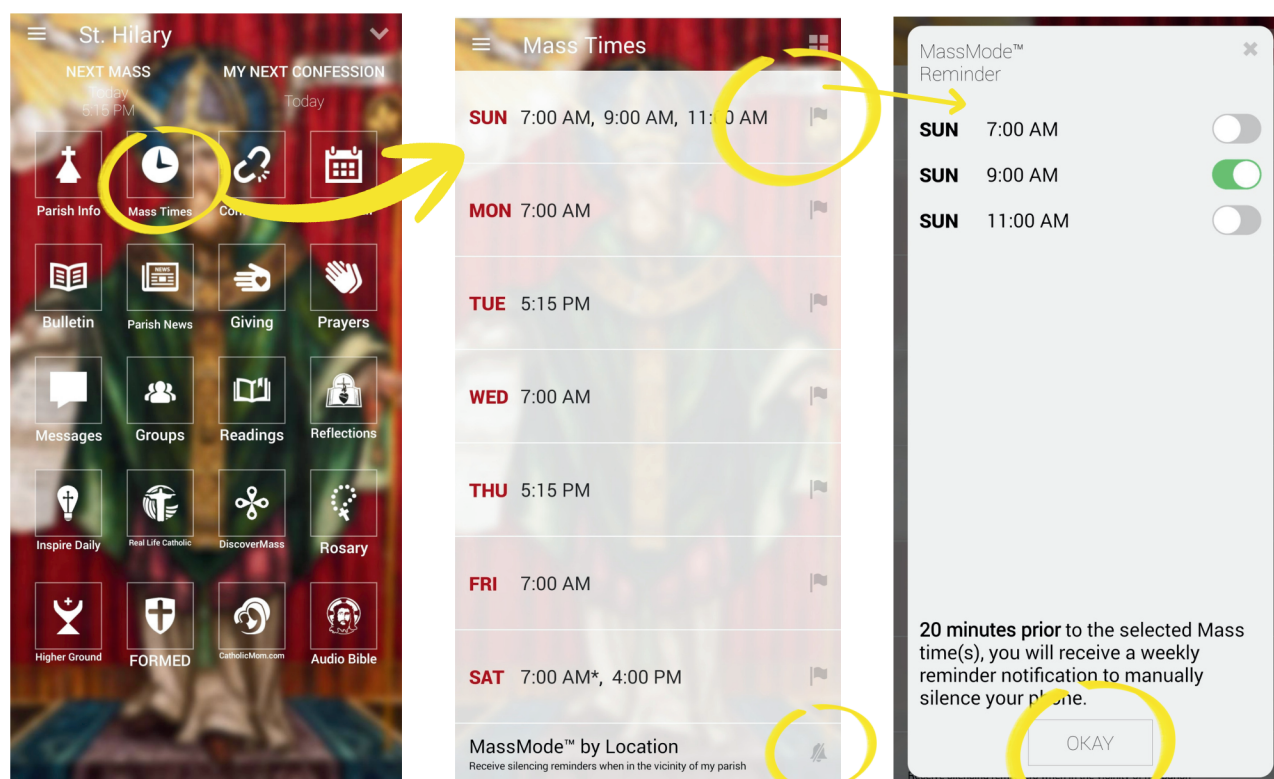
St. Hilary

NEXT MASS
Today
6:15 PM

MY NEXT CONFESSION
Today

Parish Info
Mass Times
Co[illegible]
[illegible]

Bulletin
Parish News
Giving
Prayers

Messages
Groups
Readings
Reflections

Inspire Daily
Real Life Catholic
DiscoverMass
Rosary

Higher Ground
FORMED
CatholicMom.com
Audio Bible

Mass Times

SUN 7:00 AM, 9:00 AM, 11:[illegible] AM

MON 7:00 AM

TUE 5:15 PM

WED 7:00 AM

THU 5:15 PM

FRI 7:00 AM

SAT 7:00 AM*, 4:00 PM

MassMode™ by Location
Receive silencing reminders when in the vicinity of my parish

MassMode™ Reminder

SUN 7:00 AM
SUN 9:00 AM
SUN 11:00 AM

20 minutes prior to the selected Mass time(s), you will receive a weekly reminder notification to manually silence your ph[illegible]ne.

OKAY